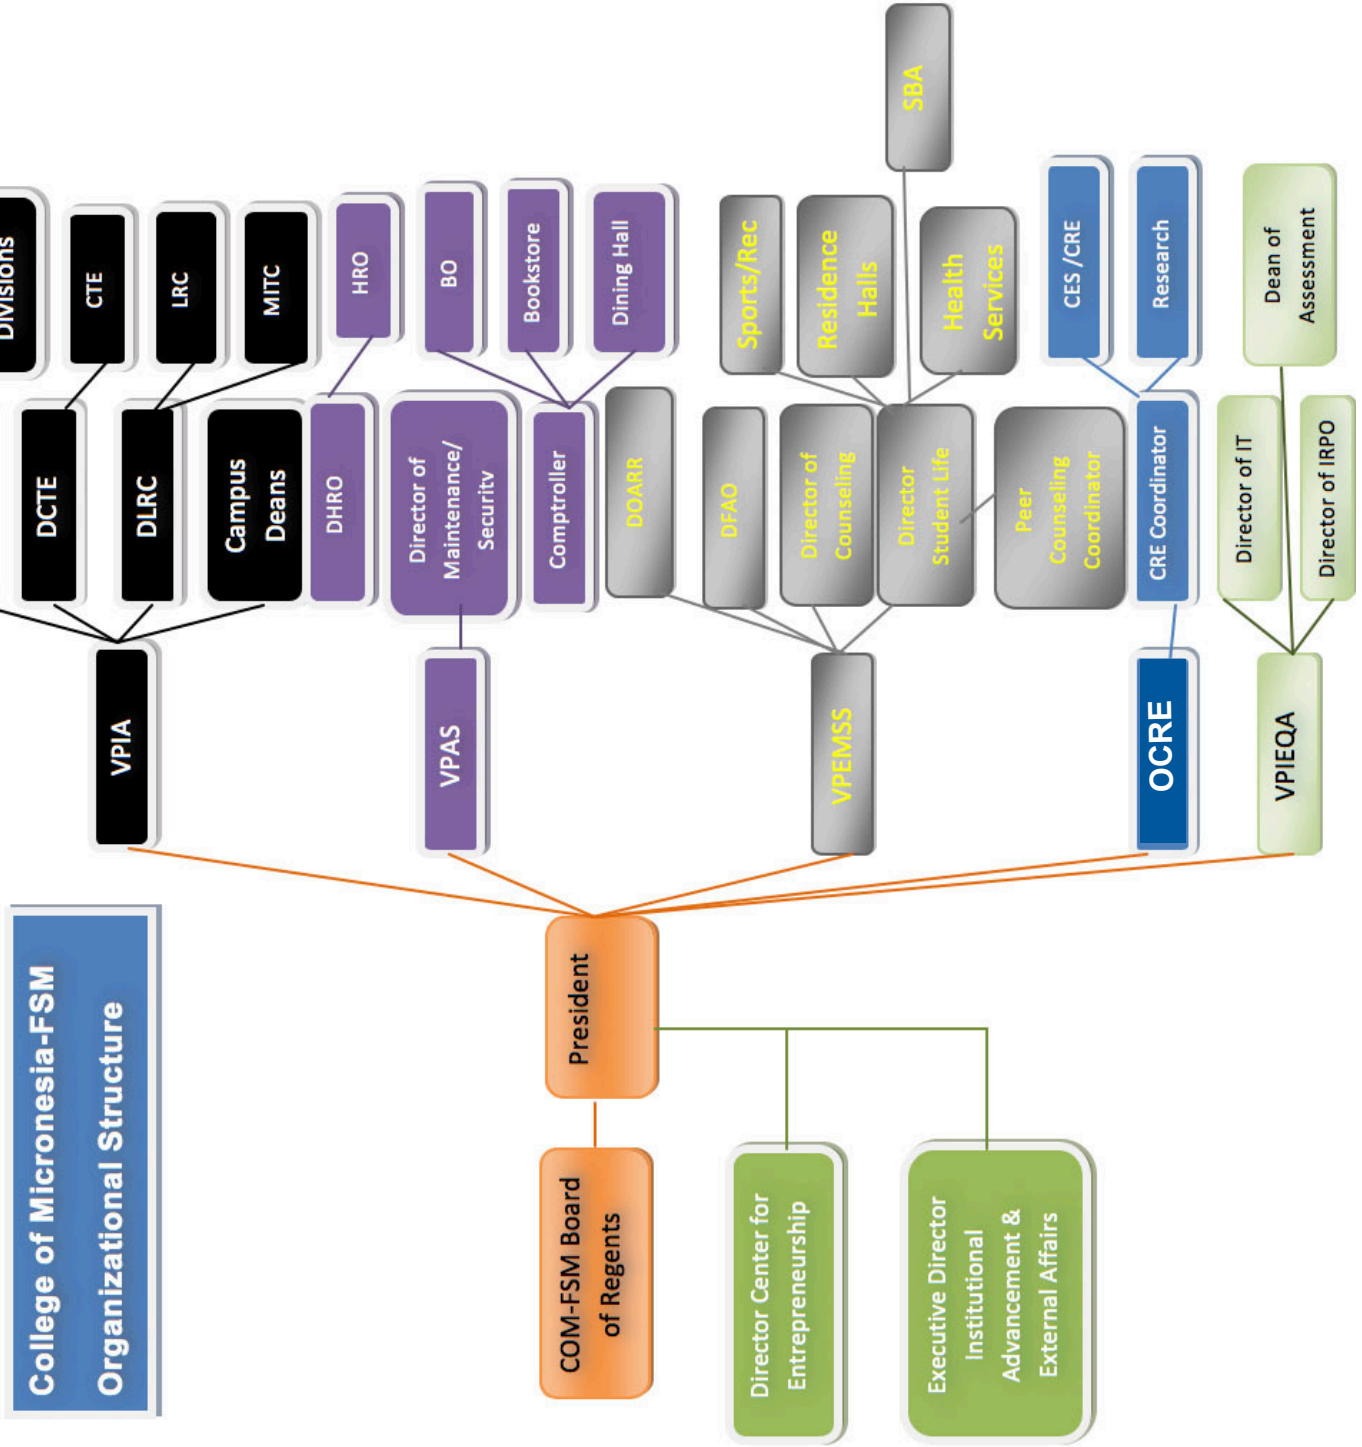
College of Micronesia-FSM
Organizational Structure

COM-FSM Board of Regents

President

Director Center for Entrepreneurship

Executive Director Institutional Advancement & External Affairs

VPIA

DCTE

DLRC

Campus Deans

Divisions

CTE

LRC

MITC

VPAS

Director of Maintenance/ Security

DHRO

HRO

Comptroller

BO

Bookstore

Dining Hall

VPEMSS

DOARR

DFAO

Director of Counseling

Director Student Life

Peer Counseling Coordinator

Sports/Rec

Residence Halls

Health Services

SBA

OCRE

CRE Coordinator

CES /CRE

Research

VPIEQA

Director of IT

Director of IRPO

Dean of Assessment